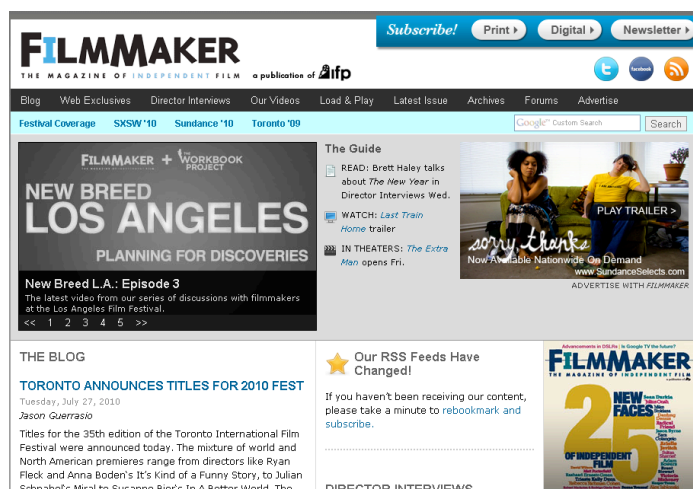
FILMMAKER
THE MAGAZINE OF INDEPENDENT FILM
a publication of ifp

Subscribe! Print Digital Newsletter

Blog Web Exclusives Director Interviews Our Videos Load & Play Latest Issue Archives Forums Advertise

Festival Coverage SXSW '10 Sundance '10 Toronto '09

Google Custom Search Search

FILMMAKER + THE WORKBOOK PROJECT
NEW BREED
LOS ANGELES
PLANNING FOR DISCOVERIES

New Breed L.A.: Episode 3
The latest video from our series of discussions with filmmakers at the Los Angeles Film Festival.
<< 1 2 3 4 5 >>

The Guide
READ: Brett Haley talks about The New Year in Director Interviews Wed.
WATCH: Last Train Home trailer
IN THEATERS: The Extra Man opens Fri.

PLAY TRAILER >
sorry, thanks
Now Available Nationwide On Demand
www.SundanceSelects.com
ADVERTISE WITH FILMMAKER

THE BLOG
TORONTO ANNOUNCES TITLES FOR 2010 FEST
Tuesday, July 27, 2010
Jason Guerrasio
Titles for the 35th edition of the Toronto International Film Festival were announced today. The mixture of world and North American premieres range from directors like Ryan Fleck and Anna Boden's It's Kind of a Funny Story, to Julian Schnabel's Miral to Susanne Bier's In A Better World. The

Our RSS Feeds Have Changed!
If you haven't been receiving our content, please take a minute to rebookmark and subscribe.

DIRECTOR INTERVIEWS

FILMMAKER
THE MAGAZINE OF INDEPENDENT FILM
25 NEW FACES OF INDEPENDENT FILM